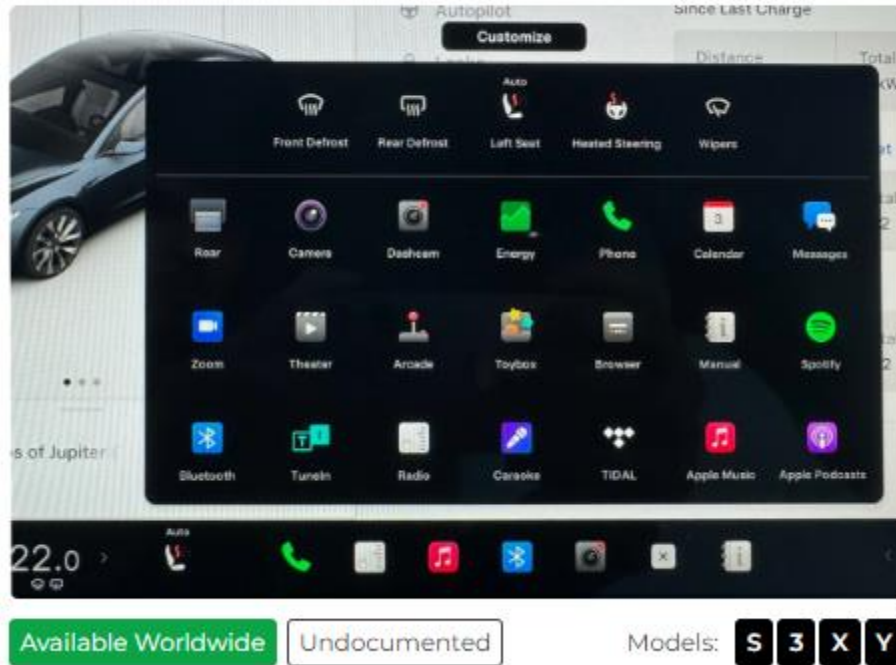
Autopilot

Customize

Since Last Charge

Distance

Total

Auto

Front Defrost

Rear Defrost

Left Seat

Heated Steering

Wipers

Rear

Camera

Dashcam

Energy

Phone

Calendar

Messages

Zoom

Theater

Arcade

Toybox

Browser

Manual

Spotify

s of Jupiter

Bluetooth

TuneIn

Radio

Caraoke

TIDAL

Apple Music

Apple Podcasts

22.0

Auto

Available Worldwide

Undocumented

Models: S 3 X Y